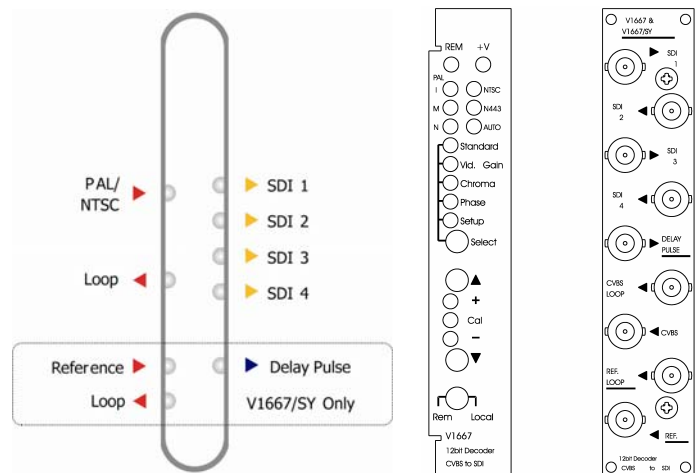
PAL/
NTSC

SDI 1

SDI 2

SDI 3

Loop

SDI 4

Reference

Delay Pulse

Loop

V1667/SY Only

REM +V

PAL
I NTSC
M N443
N AUTO

Standard
Vid. Gain
Chroma
Phase
Setup
Select

+
Cal
−

Rem Local

V1667
12bit Decoder
CVBS to SDI

V1667 &
V1667/SY

SDI
1

SDI
2

SDI
3

SDI
4

DELAY
PULSE

CVBS
LOOP

CVBS

REF.
LOOP

REF.

12bit Decoder
CVBS to SDI